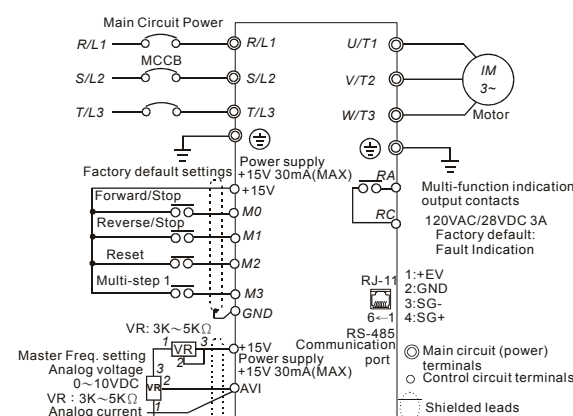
Main Circuit Power
R/L1
MCCB
S/L2
T/L3
R/L1
S/L2
T/L3
U/T1
V/T2
W/T3
IM
3~
Motor
Factory default settings
Power supply
+15V 30mA(MAX)
+15V
Forward/Stop
M0
Reverse/Stop
M1
Reset
M2
Multi-step 1
M3
GND
RA
RC
Multi-function indication output contacts
120VAC/28VDC 3A
Factory default:
Fault Indication
RJ-11
6←1
1:+EV
2:GND
3:SG-
4:SG+
RS-485
Communication port
VR: 3K~5KΩ
1
VR
3
2
+15V
Power supply
+15V 30mA(MAX)
Master Freq. setting
Analog voltage
0~10VDC
VR
2
1
VR : 3K~5KΩ
Analog current
AVI
Main circuit (power) terminals
Control circuit terminals
Shielded leads